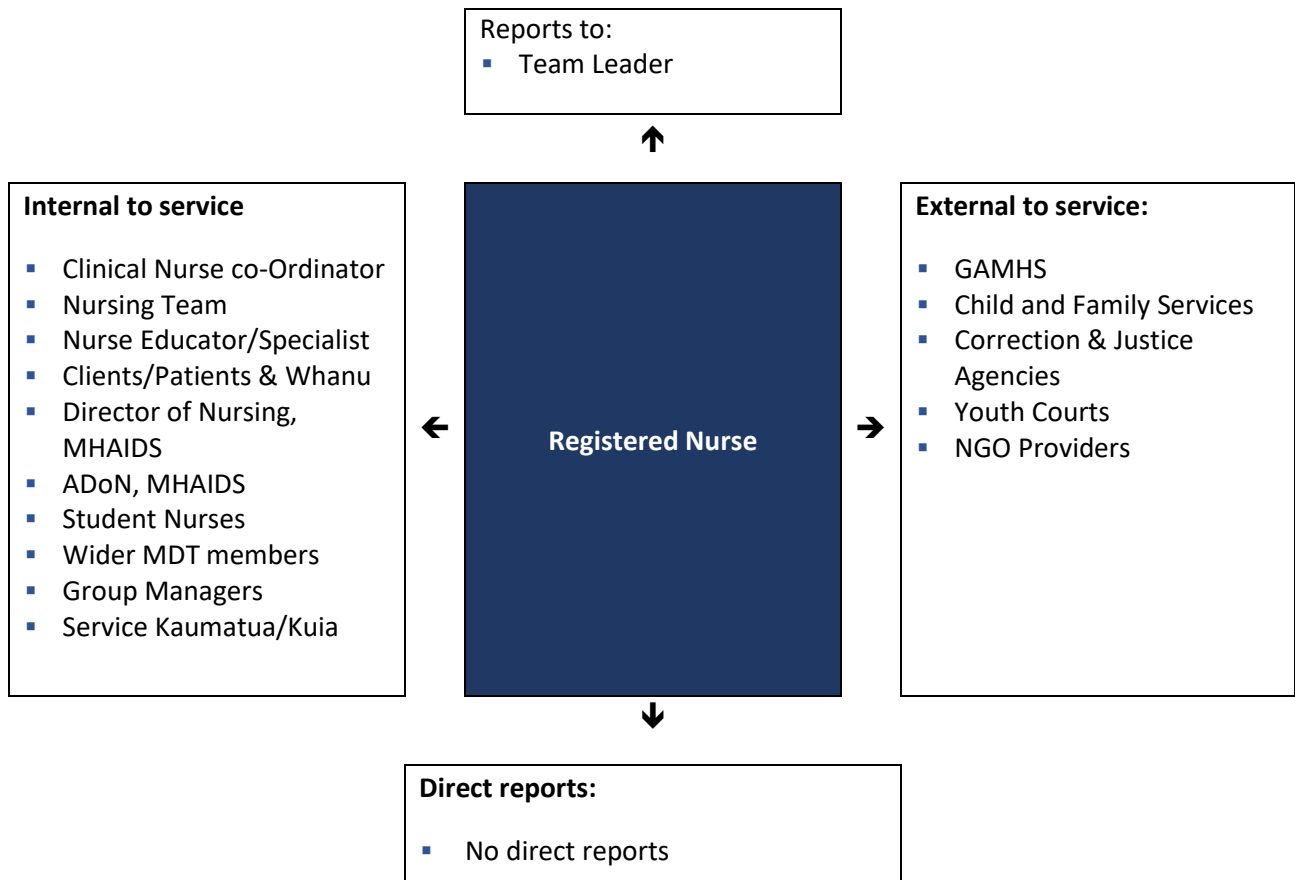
Reports to:
- Team Leader

Internal to service

- Clinical Nurse co-Ordinator
- Nursing Team
- Nurse Educator/Specialist
- Clients/Patients & Whanu
- Director of Nursing, MHAIDS
- ADoN, MHAIDS
- Student Nurses
- Wider MDT members
- Group Managers
- Service Kaumatua/Kuia

Registered Nurse

External to service:

- GAMHS
- Child and Family Services
- Correction & Justice Agencies
- Youth Courts
- NGO Providers

Direct reports:

- No direct reports